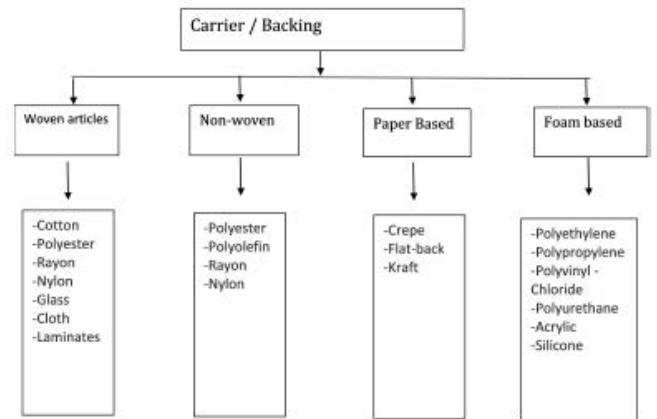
Carrier / Backing

Woven articles

Non-woven

Paper Based

Foam based

-Cotton
-Polyester
-Rayon
-Nylon
-Glass
-Cloth
-Laminates

-Polyester
-Polyolefin
-Rayon
-Nylon

-Crepe
-Flat-back
-Kraft

-Polyethylene
-Polypropylene
-Polyvinyl - Chloride
-Polyurethane
-Acrylic
-Silicone